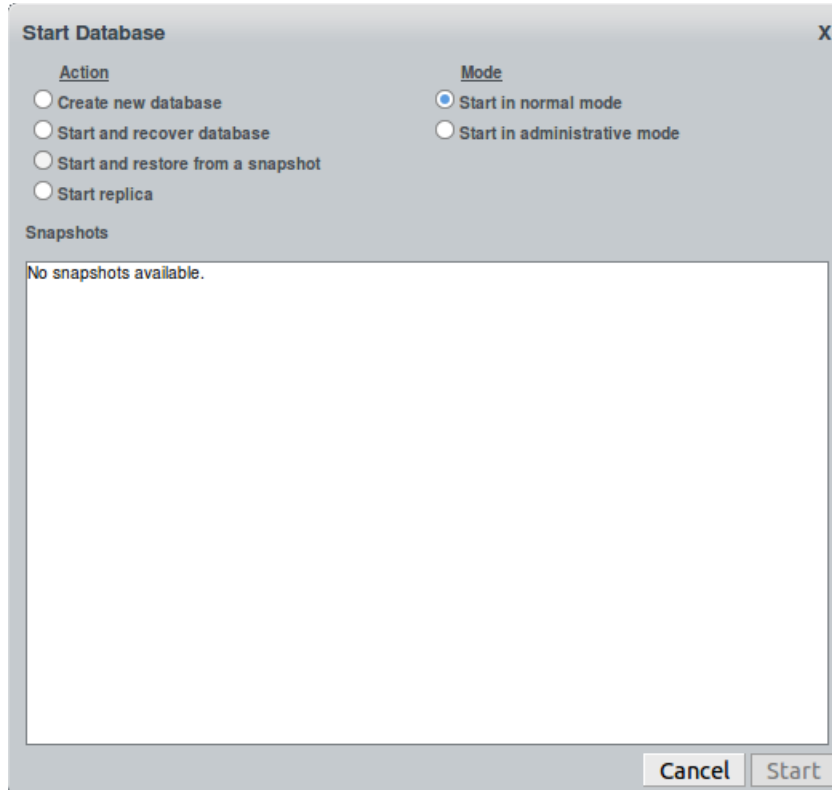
Start Database X

Action
Create new database
Start and recover database
Start and restore from a snapshot
Start replica

Mode
Start in normal mode
Start in administrative mode

Snapshots

No snapshots available.

Cancel Start